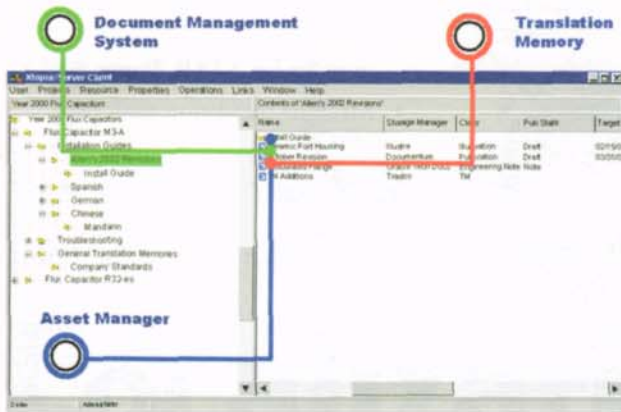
Document Management System

Translation Memory

Rhyme Server Client

User Projects Resource Properties Operations Links Window Help

Year 2000 Flux Capacitors

Contents of 'Allen's 2002 Revisions'

Year 2000 Flux Capacitors
Flux Capacitor M3-A
Installation Guides
Allen's 2002 Revisions
Install Guide
Spanish
German
Chinese
Mandarin
Troubleshooting
General Translation Memories
Company Standards
Flux Capacitor R33-es

| Name | Storage Manager | Class | Pub State | Target |
|---|---|---|---|---|
| Install Guide | | | | |
| Interior Port Housing | Studre | Illustration | Draft | 02/15/0 |
| Power Revision | Documentum | Publication | Draft | 03/05/0 |
| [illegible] Flange | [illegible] | Engineering Note | Note | |
| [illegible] Additions | Trados | TM | | |

Asset Manager